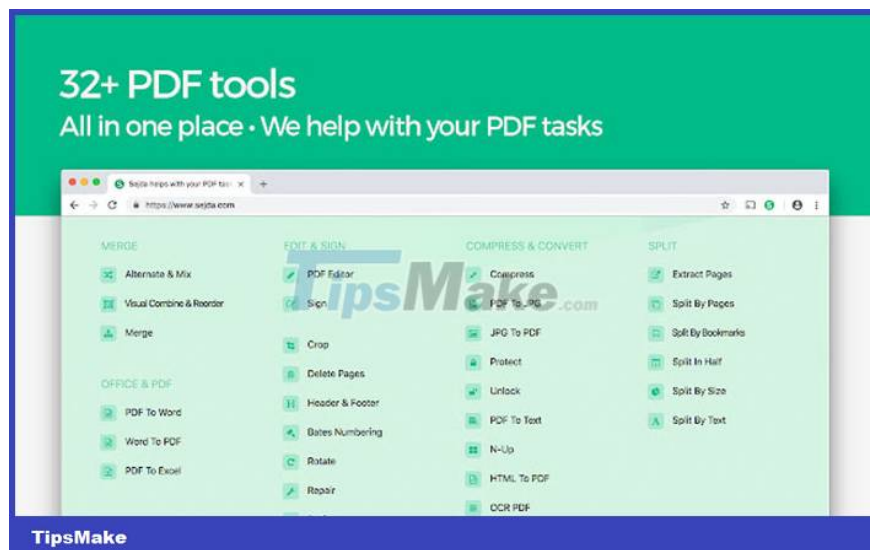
32+ PDF tools
All in one place • We help with your PDF tasks

Sejda helps with your PDF tas ×
https://www.sejda.com

MERGE
Alternate & Mix
Visual Combine & Reorder
Merge

OFFICE & PDF
PDF To Word
Word To PDF
PDF To Excel

EDIT & SIGN
PDF Editor
Sign
Crop
Delete Pages
Header & Footer
Bates Numbering
Rotate
Repair

COMPRESS & CONVERT
Compress
PDF To JPG
JPG To PDF
Protect
Unlock
PDF To Text
N-Up
HTML To PDF
OCR PDF

SPLIT
Extract Pages
Split By Pages
Split By Bookmarks
Split In Half
Split By Size
Split By Text

TipsMake.com

TipsMake